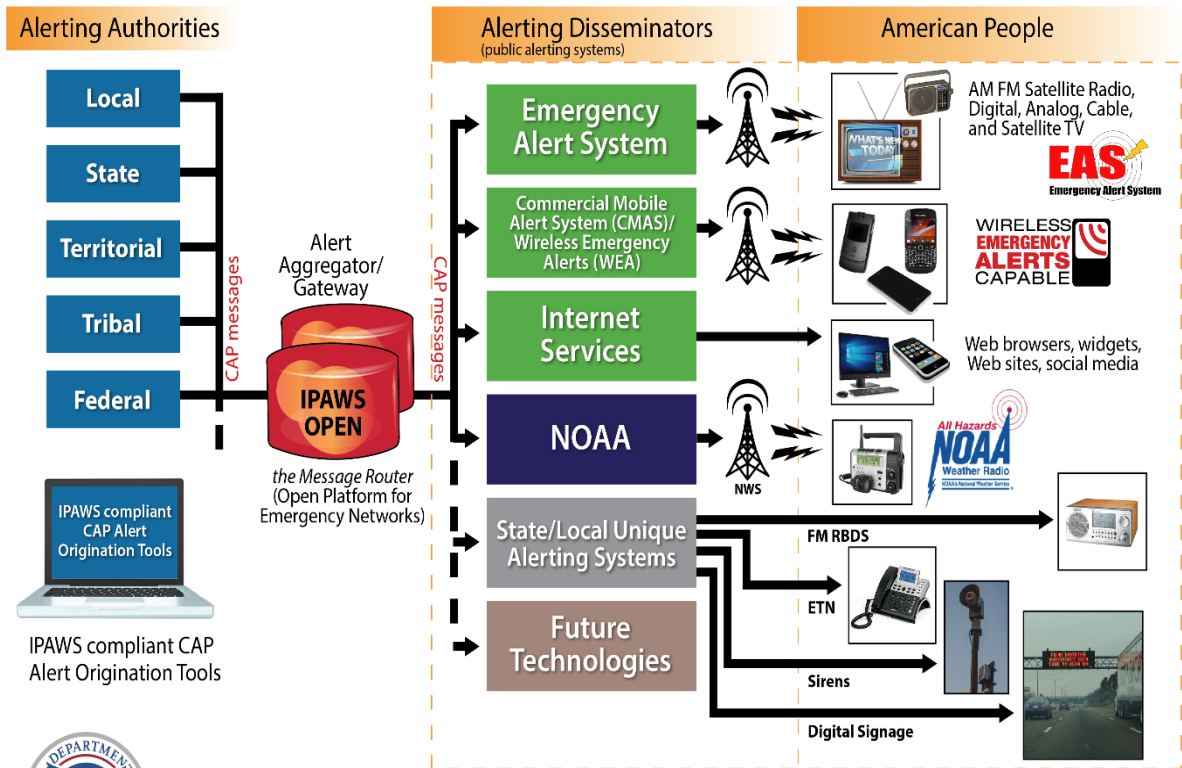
Alerting Authorities

Alerting Disseminators
(public alerting systems)

American People

Local

State

Territorial

Tribal

Federal

CAP messages

Alert Aggregator/ Gateway

IPAWS OPEN

the Message Router (Open Platform for Emergency Networks)

CAP messages

IPAWS compliant CAP Alert Origination Tools

IPAWS compliant CAP Alert Origination Tools

Emergency Alert System

Commercial Mobile Alert System (CMAS)/ Wireless Emergency Alerts (WEA)

Internet Services

NOAA

NWS

State/Local Unique Alerting Systems

Future Technologies

AM FM Satellite Radio, Digital, Analog, Cable, and Satellite TV

WHAT'S NEW TODAY

EAS
Emergency Alert System

WIRELESS EMERGENCY ALERTS CAPABLE

Web browsers, widgets, Web sites, social media

All Hazards NOAA Weather Radio
NOAA's National Weather Service

FM RBDS

ETN

Sirens

Digital Signage

DEPARTMENT